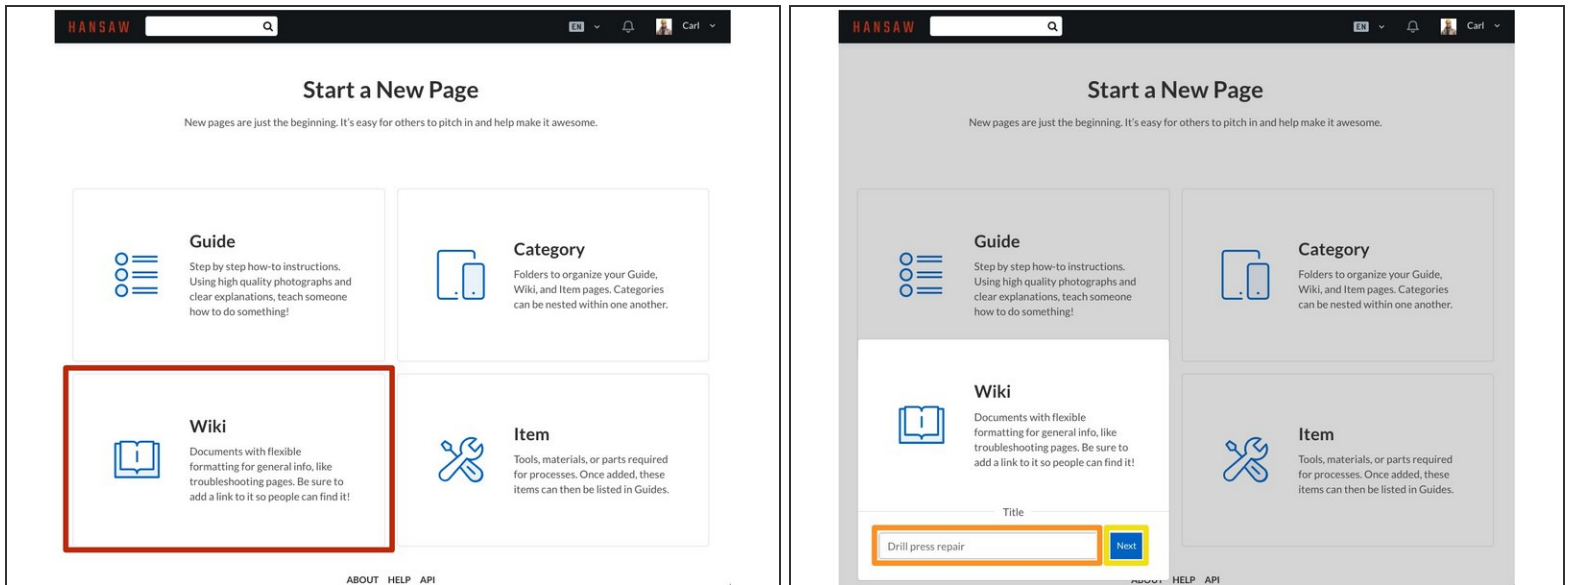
HANSAW

EN

Carl

Start a New Page

New pages are just the beginning. It's easy for others to pitch in and help make it awesome.

Guide

Step by step how-to instructions. Using high quality photographs and clear explanations, teach someone how to do something!

Category

Folders to organize your Guide, Wiki, and Item pages. Categories can be nested within one another.

Wiki

Documents with flexible formatting for general info, like troubleshooting pages. Be sure to add a link to it so people can find it!

Item

Tools, materials, or parts required for processes. Once added, these items can then be listed in Guides.

ABOUT HELP API

HANSAW

EN

Carl

Start a New Page

New pages are just the beginning. It's easy for others to pitch in and help make it awesome.

Guide

Step by step how-to instructions. Using high quality photographs and clear explanations, teach someone how to do something!

Category

Folders to organize your Guide, Wiki, and Item pages. Categories can be nested within one another.

Wiki

Documents with flexible formatting for general info, like troubleshooting pages. Be sure to add a link to it so people can find it!

Item

Tools, materials, or parts required for processes. Once added, these items can then be listed in Guides.

Title

Drill press repair

Next

HELP API